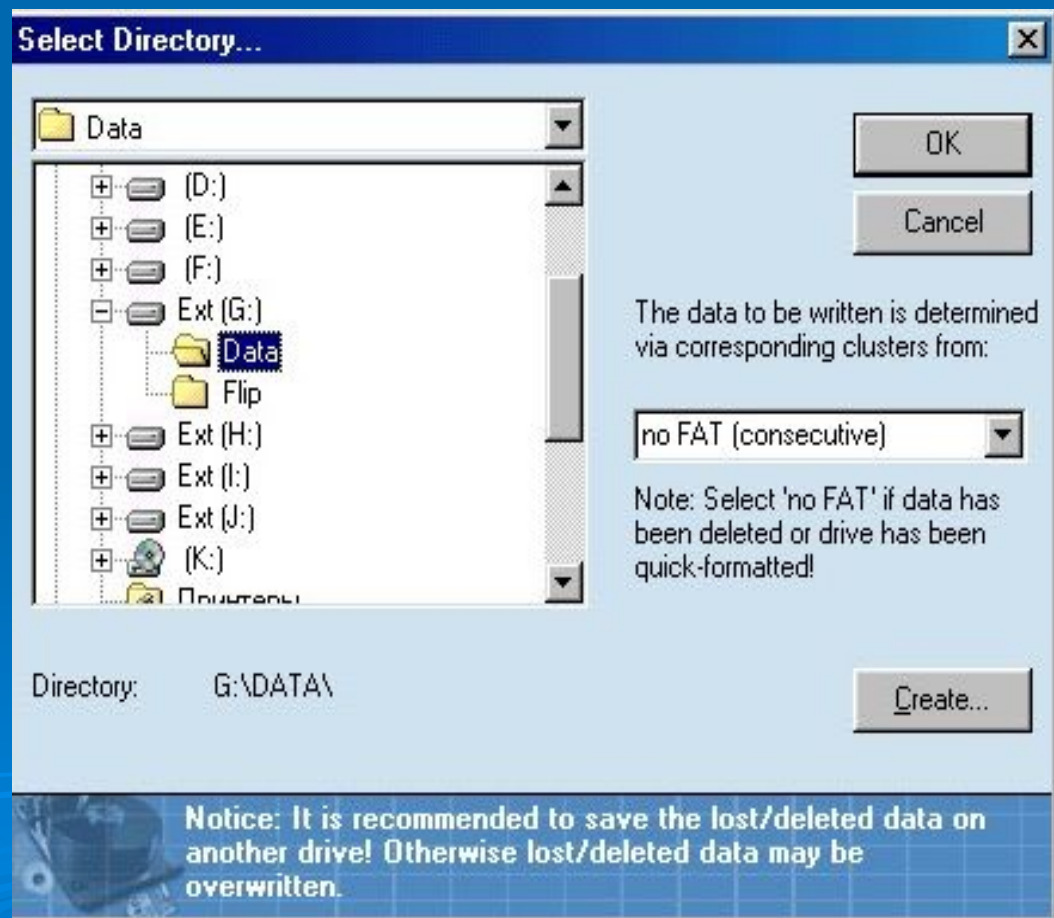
Select Directory...

Data

(D:)
(E:)
(F:)
Ext (G:)
Data
Flip
Ext (H:)
Ext (I:)
Ext (J:)
(K:)
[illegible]

OK
Cancel

The data to be written is determined via corresponding clusters from:

no FAT (consecutive)

Note: Select 'no FAT' if data has been deleted or drive has been quick-formatted!

Directory: G:\DATA\

Create...

Notice: It is recommended to save the lost/deleted data on another drive! Otherwise lost/deleted data may be overwritten.